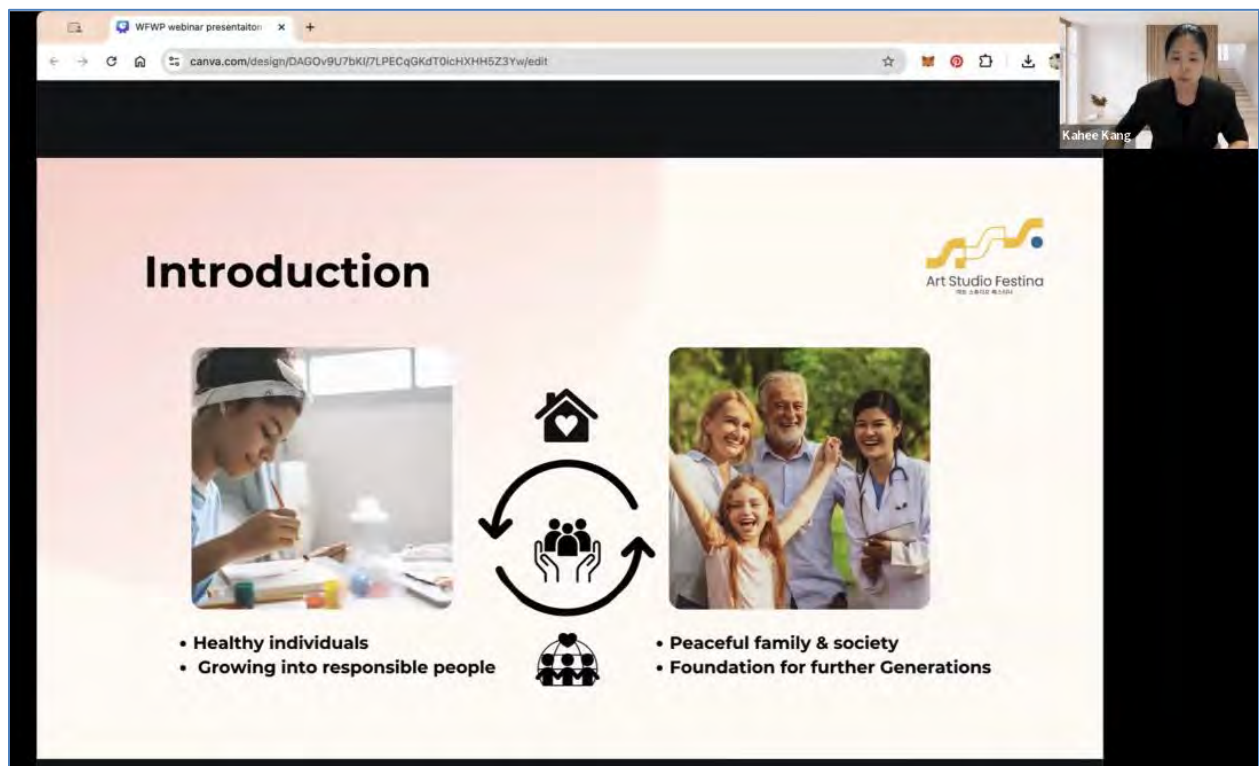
WFWP webinar presentaiton ×

canva.com/design/DAGOv9U7bKI/7LPECqGKdT0icHXHH5Z3Yw/edit

Kahee Kang

Introduction

Art Studio Festina

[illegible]

• Healthy individuals
• Growing into responsible people

• Peaceful family & society
• Foundation for further Generations